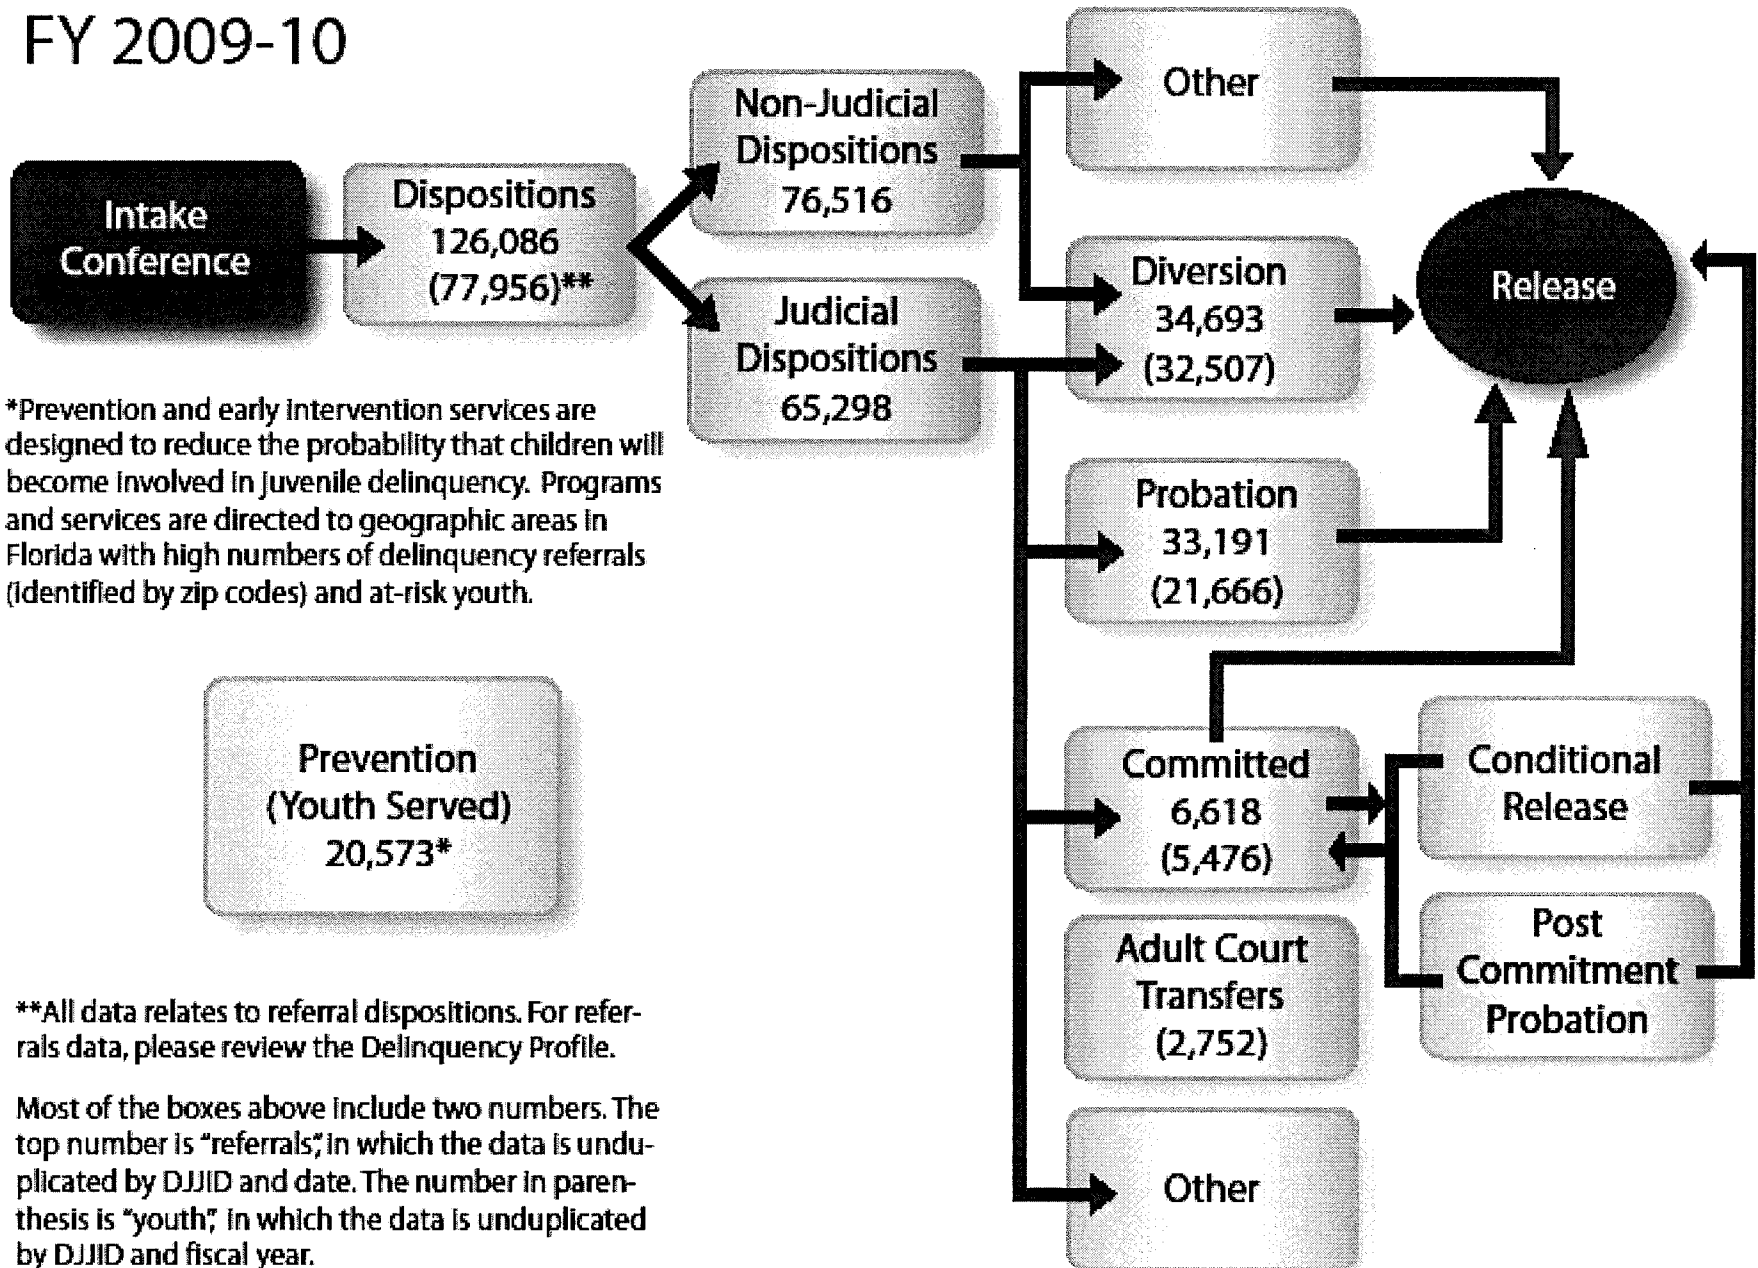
FY 2009-10

Intake Conference

Dispositions 126,086 (77,956)**

Non-Judicial Dispositions 76,516

Judicial Dispositions 65,298

Other

Diversion 34,693 (32,507)

Probation 33,191 (21,666)

Committed 6,618 (5,476)

Adult Court Transfers (2,752)

Other

Release

Conditional Release

Post Commitment Probation

*Prevention and early intervention services are designed to reduce the probability that children will become involved in juvenile delinquency. Programs and services are directed to geographic areas in Florida with high numbers of delinquency referrals (identified by zip codes) and at-risk youth.

Prevention (Youth Served) 20,573*

**All data relates to referral dispositions. For referrals data, please review the Delinquency Profile.

Most of the boxes above include two numbers. The top number is "referrals," in which the data is unduplicated by DJJID and date. The number in parenthesis is "youth," in which the data is unduplicated by DJJID and fiscal year.